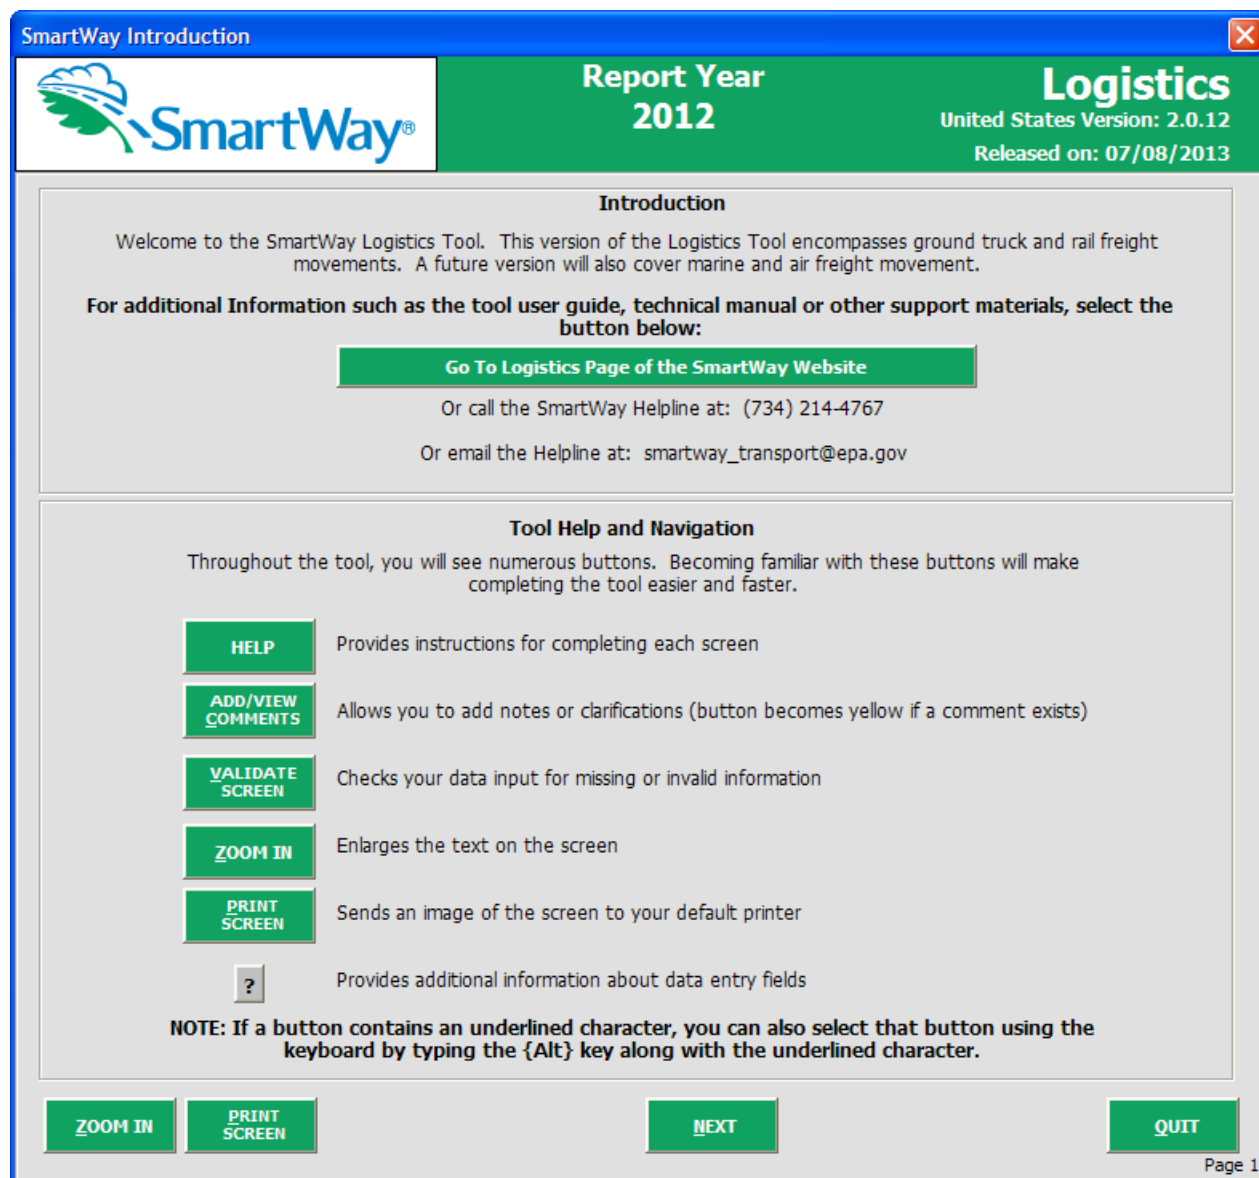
SmartWay Introduction

SmartWay®

Report Year
2012

Logistics
United States Version: 2.0.12
Released on: 07/08/2013

Introduction

Welcome to the SmartWay Logistics Tool. This version of the Logistics Tool encompasses ground truck and rail freight movements. A future version will also cover marine and air freight movement.

For additional Information such as the tool user guide, technical manual or other support materials, select the button below:

Go To Logistics Page of the SmartWay Website

Or call the SmartWay Helpline at: (734) 214-4767

Or email the Helpline at: smartway_transport@epa.gov

Tool Help and Navigation

Throughout the tool, you will see numerous buttons. Becoming familiar with these buttons will make completing the tool easier and faster.

HELP Provides instructions for completing each screen

ADD/VIEW COMMENTS Allows you to add notes or clarifications (button becomes yellow if a comment exists)

VALIDATE SCREEN Checks your data input for missing or invalid information

ZOOM IN Enlarges the text on the screen

PRINT SCREEN Sends an image of the screen to your default printer

? Provides additional information about data entry fields

NOTE: If a button contains an underlined character, you can also select that button using the keyboard by typing the {Alt} key along with the underlined character.

ZOOM IN PRINT SCREEN NEXT QUIT

Page 1